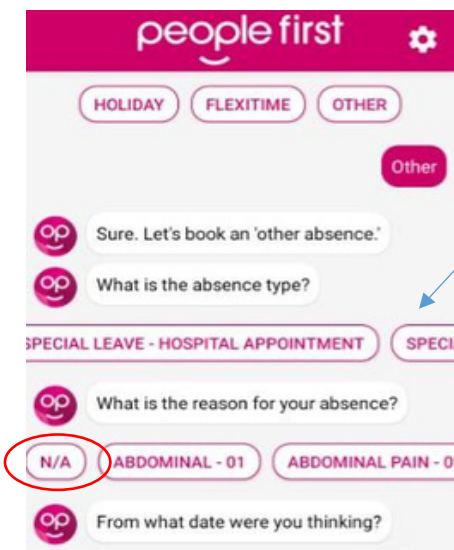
people first

HOLIDAY FLEXITIME OTHER

Other

Sure. Let's book an 'other absence.'

What is the absence type?

SPECIAL LEAVE - HOSPITAL APPOINTMENT SPECI

What is the reason for your absence?

N/A ABDOMINAL - 01 ABDOMINAL PAIN - 0

From what date were you thinking?